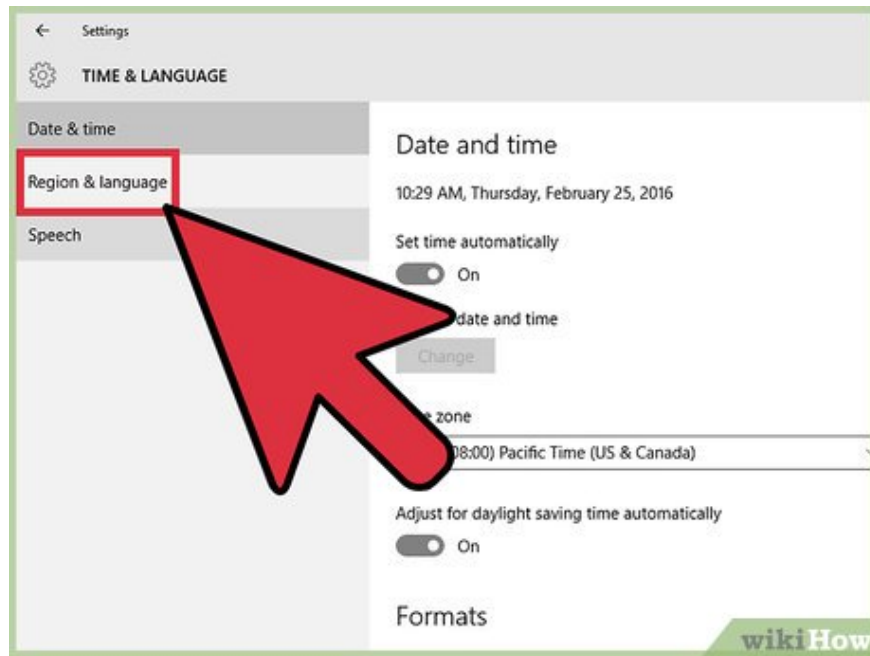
← Settings

TIME & LANGUAGE

Date & time

Region & language

Speech

Date and time

10:29 AM, Thursday, February 25, 2016

Set time automatically

On

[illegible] date and time

Change

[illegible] zone

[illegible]08:00) Pacific Time (US & Canada)

Adjust for daylight saving time automatically

On

Formats

wikiHow